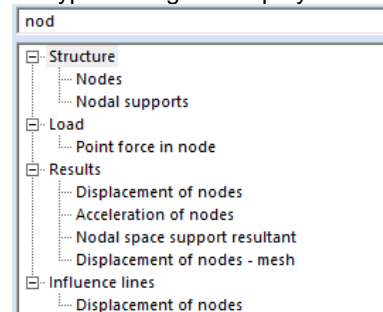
nod

Structure
Nodes
Nodal supports
Load
Point force in node
Results
Displacement of nodes
Acceleration of nodes
Nodal space support resultant
Displacement of nodes - mesh
Influence lines
Displacement of nodes